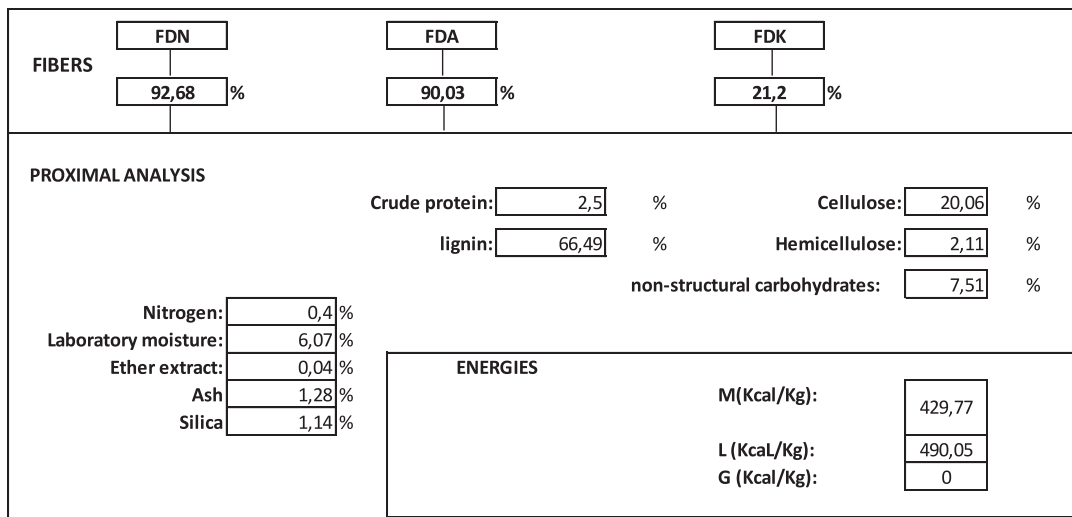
FIBERS

| FDN | FDA | FDK |
|---|---|---|
| 92,68 % | 90,03 % | 21,2 % |

PROXIMAL ANALYSIS

Crude protein: 2,5 %

lignin: 66,49 %

Cellulose: 20,06 %

Hemicellulose: 2,11 %

non-structural carbohydrates: 7,51 %

| | | |
|---|---|---|
| Nitrogen: | 0,4 | % |
| Laboratory moisture: | 6,07 | % |
| Ether extract: | 0,04 | % |
| Ash | 1,28 | % |
| Silica | 1,14 | % |

ENERGIES

M(Kcal/Kg): 429,77

L (KcaL/Kg): 490,05

G (Kcal/Kg): 0